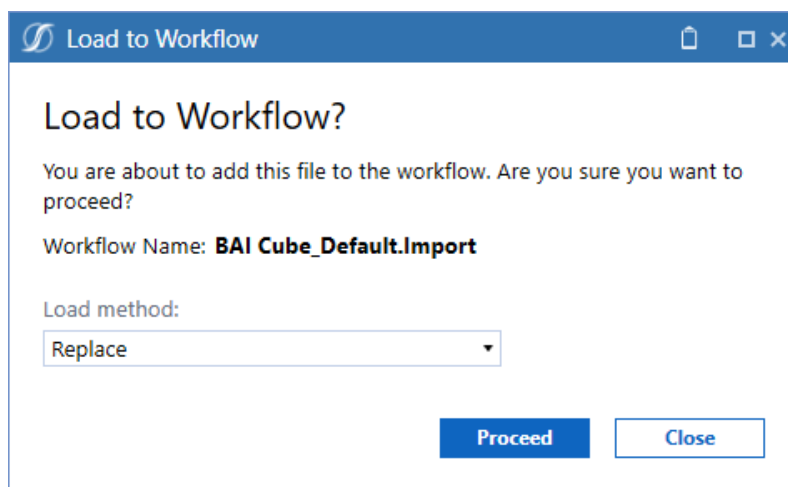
Load to Workflow

Load to Workflow?

You are about to add this file to the workflow. Are you sure you want to proceed?

Workflow Name: **BAI Cube_Default.Import**

Load method:

Replace

Proceed

Close